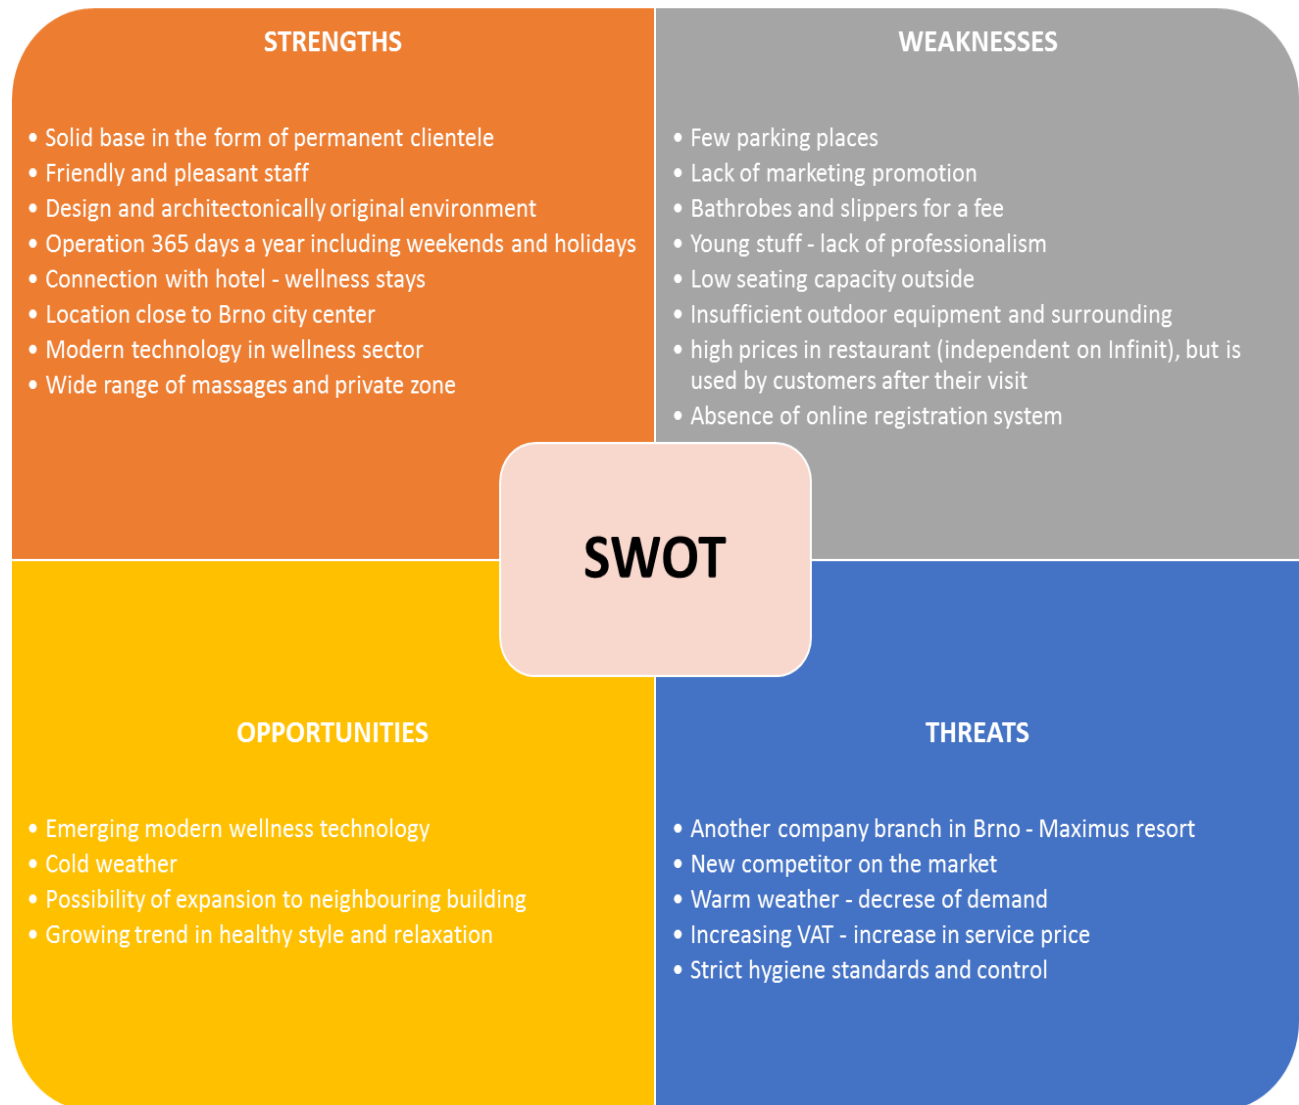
STRENGTHS

- Solid base in the form of permanent clientele
- Friendly and pleasant staff
- Design and architectonically original environment
- Operation 365 days a year including weekends and holidays
- Connection with hotel - wellness stays
- Location close to Brno city center
- Modern technology in wellness sector
- Wide range of massages and private zone

WEAKNESSES

- Few parking places
- Lack of marketing promotion
- Bathrobes and slippers for a fee
- Young stuff - lack of professionalism
- Low seating capacity outside
- Insufficient outdoor equipment and surrounding
- high prices in restaurant (independent on Infinit), but is used by customers after their visit
- Absence of online registration system

SWOT

OPPORTUNITIES

- Emerging modern wellness technology
- Cold weather
- Possibility of expansion to neighbouring building
- Growing trend in healthy style and relaxation

THREATS

- Another company branch in Brno - Maximus resort
- New competitor on the market
- Warm weather - decrese of demand
- Increasing VAT - increase in service price
- Strict hygiene standards and control